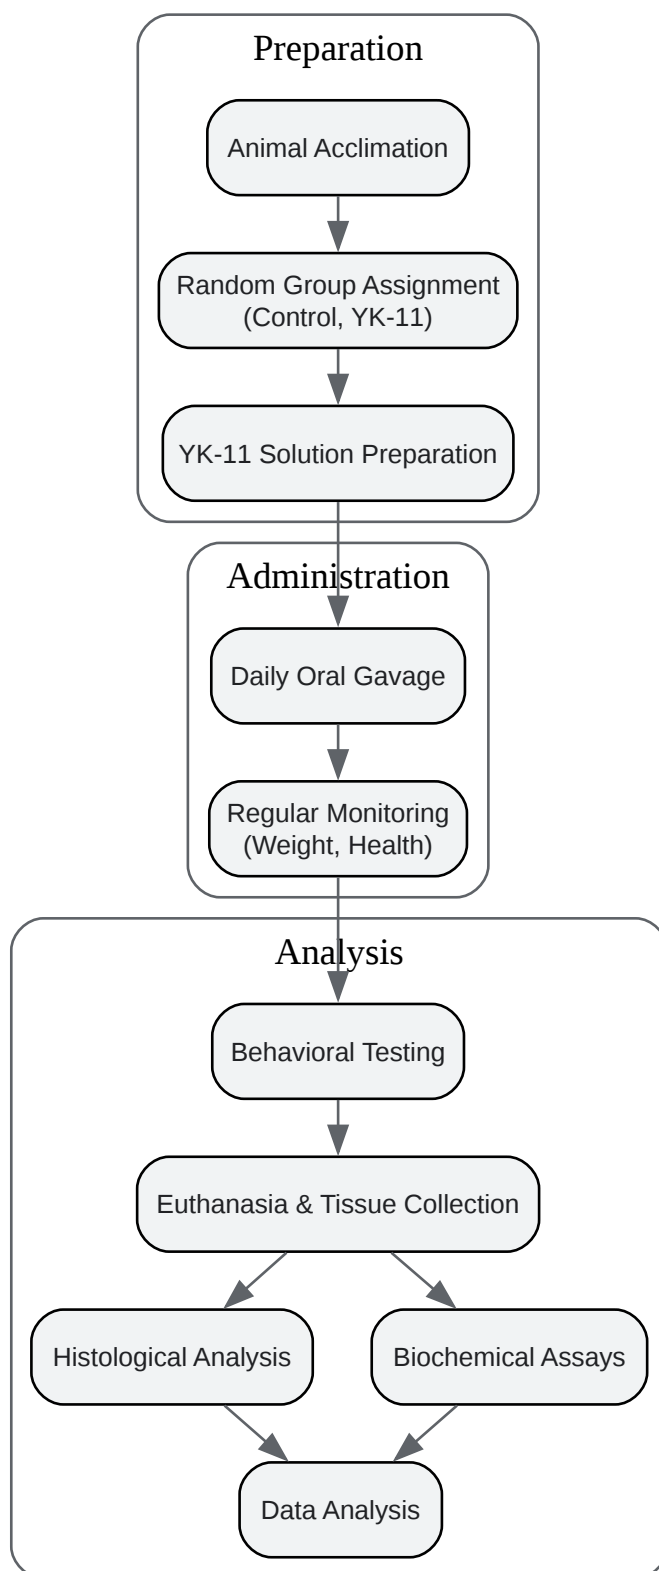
Preparation

Animal Acclimation

Random Group Assignment (Control, YK-11)

YK-11 Solution Preparation

Administration

Daily Oral Gavage

Regular Monitoring (Weight, Health)

Analysis

Behavioral Testing

Euthanasia & Tissue Collection

Histological Analysis

Biochemical Assays

Data Analysis